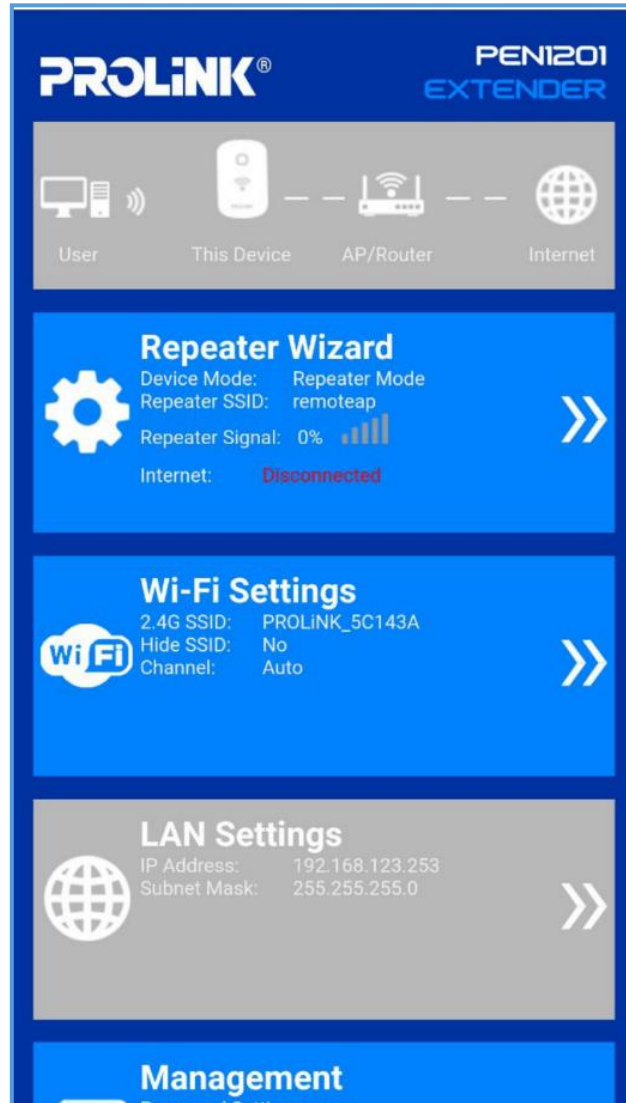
PROLiNK®

PEN1201
EXTENDER

User
This Device
AP/Router
Internet

Repeater Wizard
Device Mode: Repeater Mode
Repeater SSID: remoteap
Repeater Signal: 0%
Internet: Disconnected
»

Wi-Fi Settings
Wi Fi
2.4G SSID: PROLiNK_5C143A
Hide SSID: No
Channel: Auto
»

LAN Settings
IP Address: 192.168.123.253
Subnet Mask: 255.255.255.0
»

Management
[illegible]